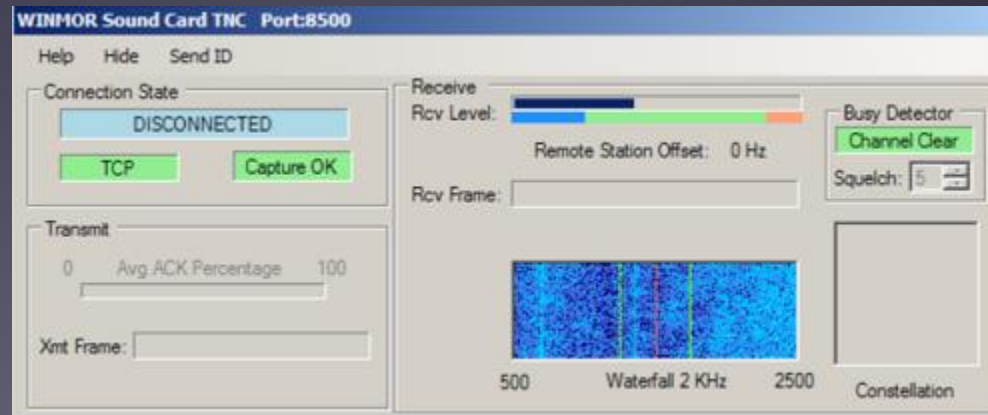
WINMOR Sound Card TNC Port:8500

Help Hide Send ID

Connection State

DISCONNECTED

TCP

Capture OK

Transmit

0 Avg ACK Percentage 100

Xmt Frame:

Receive

Rcv Level:

Remote Station Offset: 0 Hz

Rcv Frame:

500 Waterfall 2 KHz 2500

Busy Detector

Channel Clear

Squelch: 5

Constellation